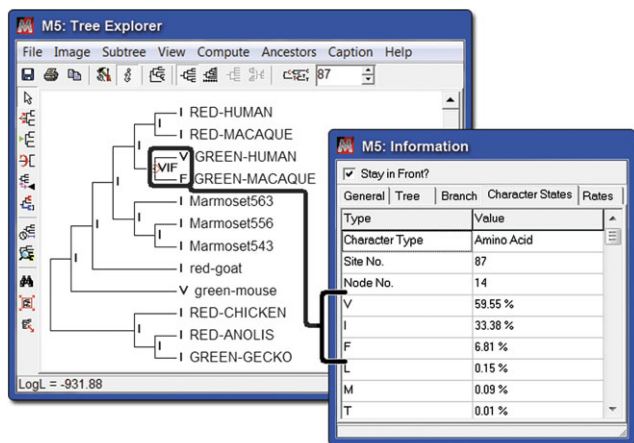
M5: Tree Explorer

File Image Subtree View Compute Ancestors Caption Help

87

I RED-HUMAN
I RED-MACAQUE
I
I
VIF
V GREEN-HUMAN
F GREEN-MACAQUE
I
I Marmoset563
I
I Marmoset556
I Marmoset543
I
I red-goat
V green-mouse
I RED-CHICKEN
I
I RED-ANOLIS
I
I GREEN-GECKO

LogL = -931.88

M5: Information

Stay in Front?

General | Tree | Branch | Character States | Rates

| Type | Value |
|---|---|
| Character Type | Amino Acid |
| Site No. | 87 |
| Node No. | 14 |
| V | 59.55 % |
| I | 33.38 % |
| F | 6.81 % |
| L | 0.15 % |
| M | 0.09 % |
| T | 0.01 % |